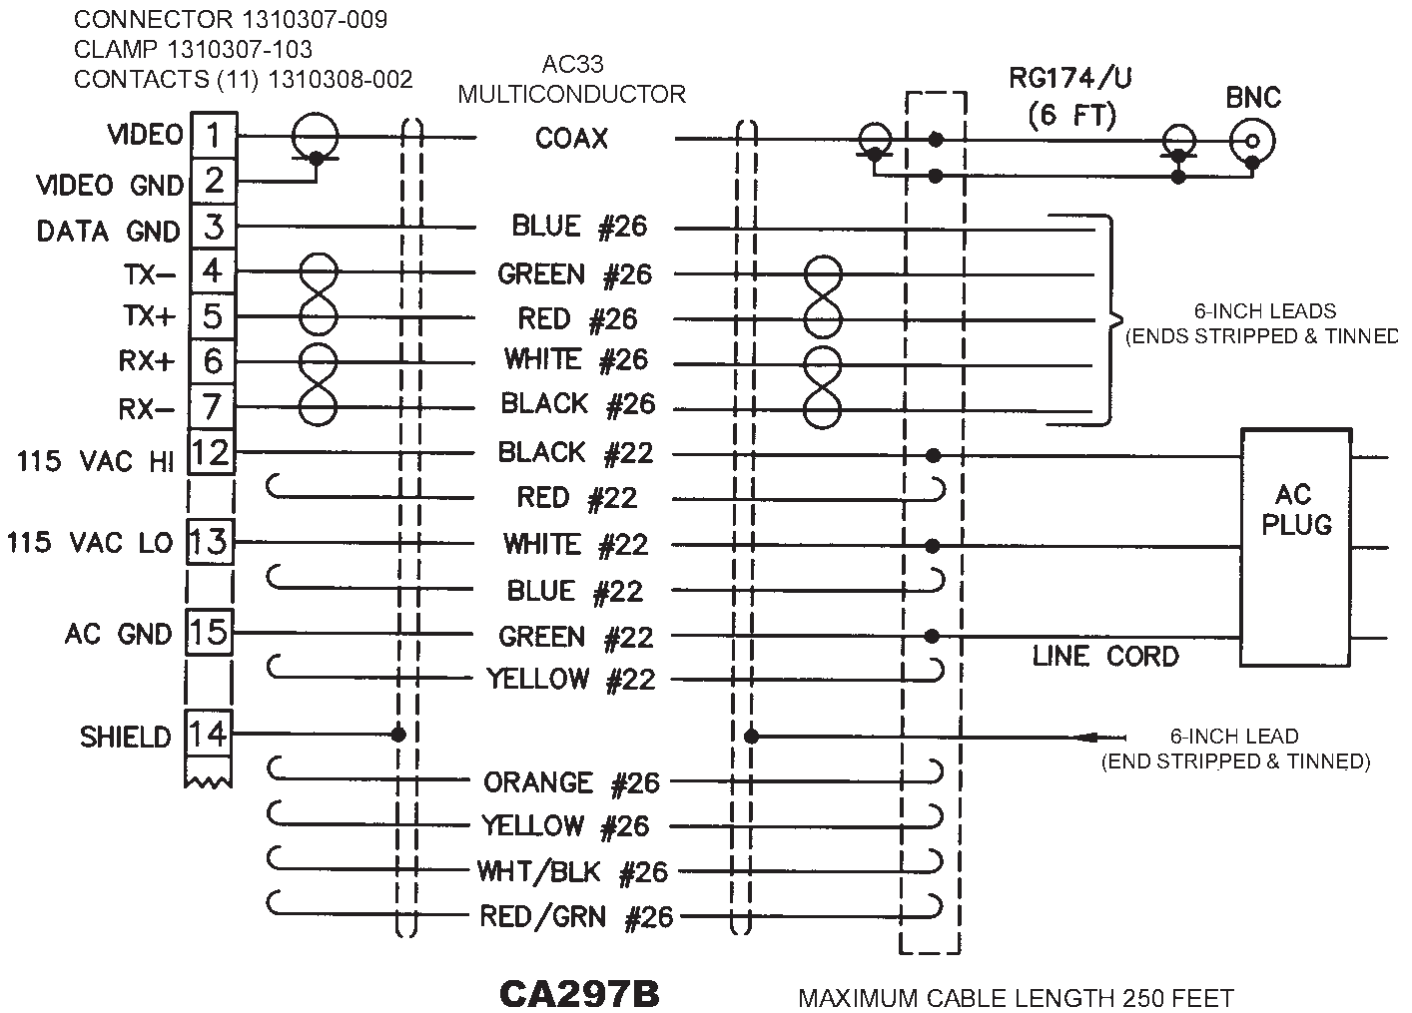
CONNECTOR 1310307-009
CLAMP 1310307-103
CONTACTS (11) 1310308-002

AC33
MULTICONDUCTOR

RG174/U
(6 FT)

BNC

VIDEO 1
VIDEO GND 2
DATA GND 3
TX− 4
TX+ 5
RX+ 6
RX− 7
115 VAC HI 12
115 VAC LO 13
AC GND 15
SHIELD 14

COAX
BLUE #26
GREEN #26
RED #26
WHITE #26
BLACK #26
BLACK #22
RED #22
WHITE #22
BLUE #22
GREEN #22
YELLOW #22
ORANGE #26
YELLOW #26
WHT/BLK #26
RED/GRN #26

6-INCH LEADS
(ENDS STRIPPED & TINNED

AC
PLUG

LINE CORD

6-INCH LEAD
(END STRIPPED & TINNED)

CA297B

MAXIMUM CABLE LENGTH 250 FEET